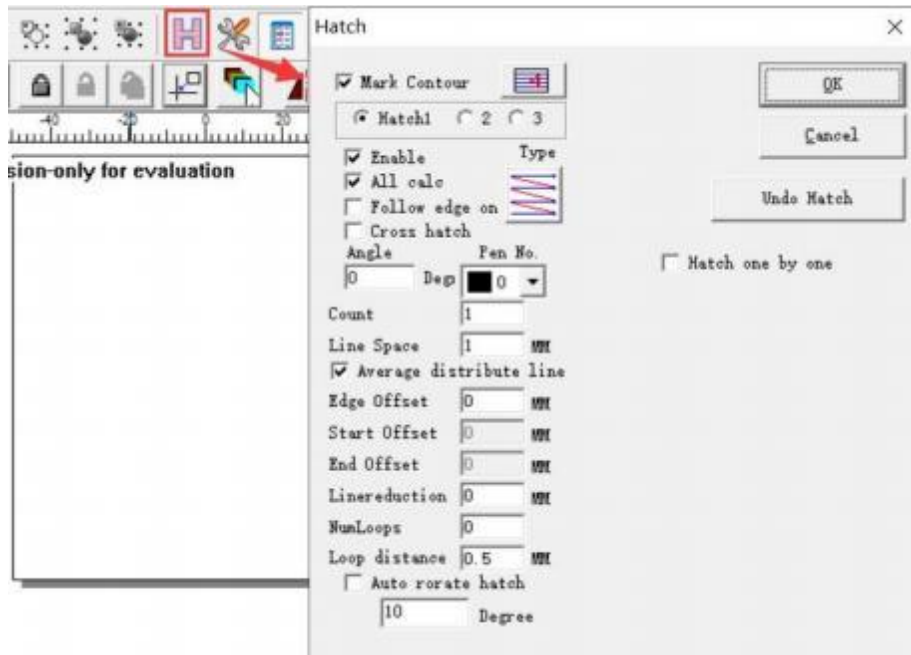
-40 -20 0 20
sion-only for evaluation

Hatch ×

Mark Contour
Hatch1 2 3
Enable
All calc
Follow edge on
Cross hatch
Type
Angle
0 Deg
Pen No.
0
Count 1
Line Space 1 MM
Average distribute line
Edge Offset 0 MM
Start Offset 0 MM
End Offset 0 MM
Linereduction 0 MM
NumLoops 0
Loop distance 0.5 MM
Auto rorate hatch
10 Degree

OK
Cancel
Undo Hatch
Hatch one by one